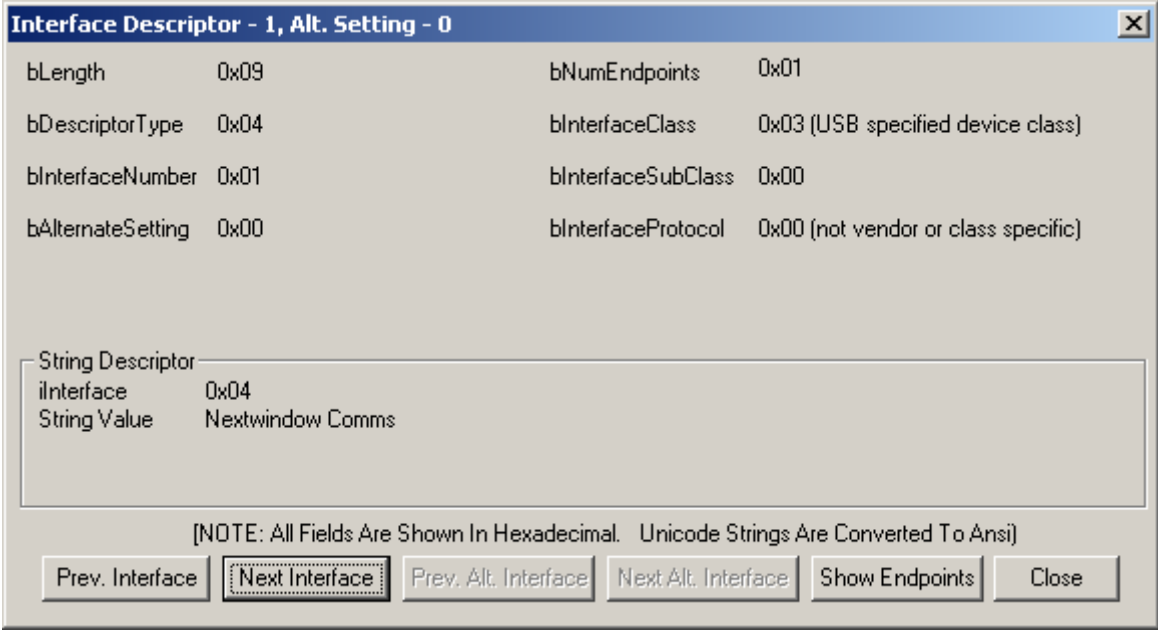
Interface Descriptor - 1, Alt. Setting - 0

bLength 0x09

bDescriptorType 0x04

bInterfaceNumber 0x01

bAlternateSetting 0x00

bNumEndpoints 0x01

bInterfaceClass 0x03 (USB specified device class)

bInterfaceSubClass 0x00

bInterfaceProtocol 0x00 (not vendor or class specific)

String Descriptor
iInterface 0x04
String Value Nextwindow Comms

[NOTE: All Fields Are Shown In Hexadecimal. Unicode Strings Are Converted To Ansi]

Prev. Interface | Next Interface | Prev. Alt. Interface | Next Alt. Interface | Show Endpoints | Close